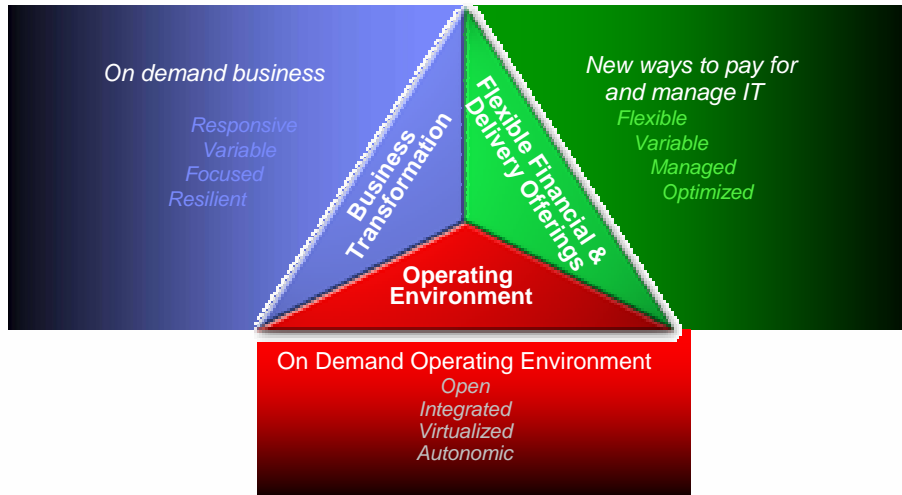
On demand business
Responsive
Variable
Focused
Resilient

Business Transformation

Flexible Financial & Delivery Offerings

New ways to pay for and manage IT
Flexible
Variable
Managed
Optimized

Operating Environment

On Demand Operating Environment
Open
Integrated
Virtualized
Autonomic